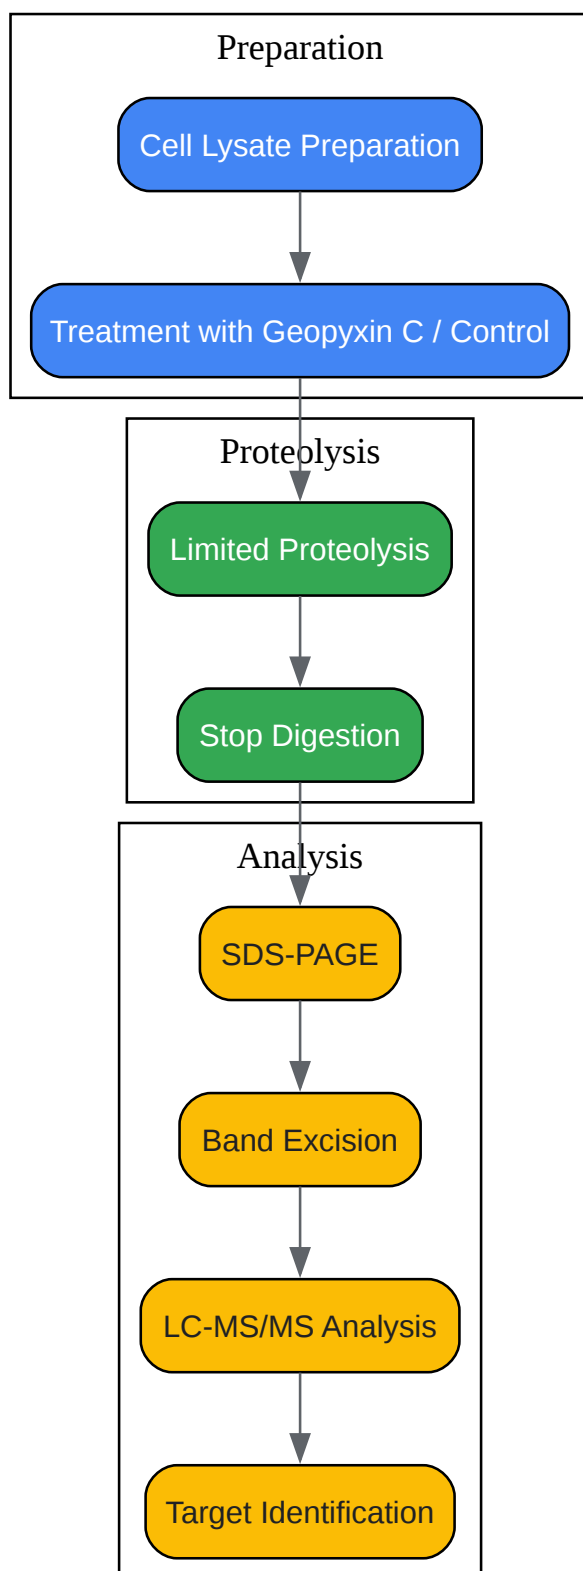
Preparation

Cell Lysate Preparation

Treatment with Geopyxin C / Control

Proteolysis

Limited Proteolysis

Stop Digestion

Analysis

SDS-PAGE

Band Excision

LC-MS/MS Analysis

Target Identification